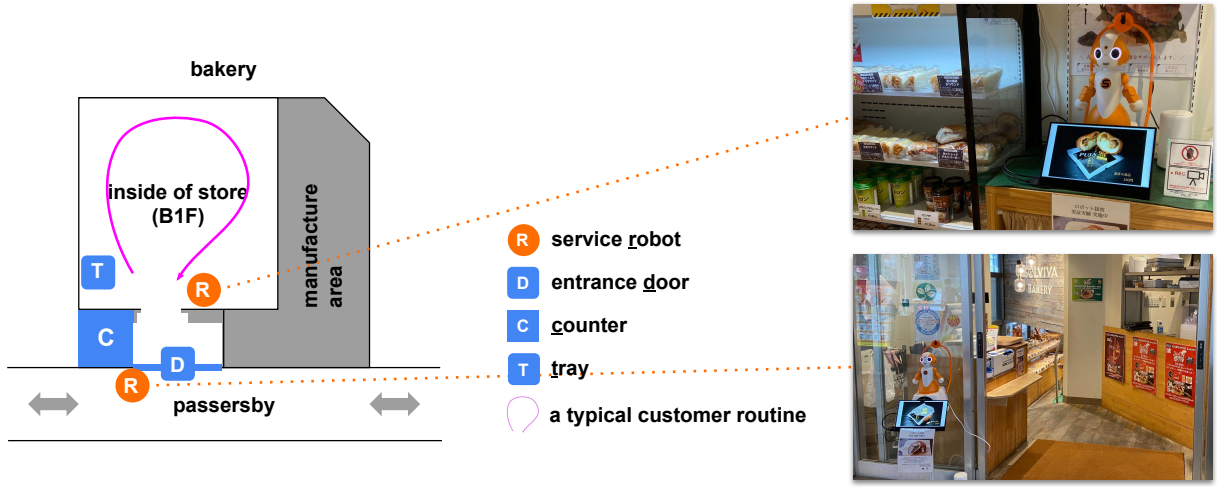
bakery

inside of store (B1F)

manufacture area

T

R

C

D

R

passersby

R service robot

D entrance door

C counter

T tray

a typical customer routine

PUSH

ロボット接客 実証実験 実施中

REC

VIVA BAKERY